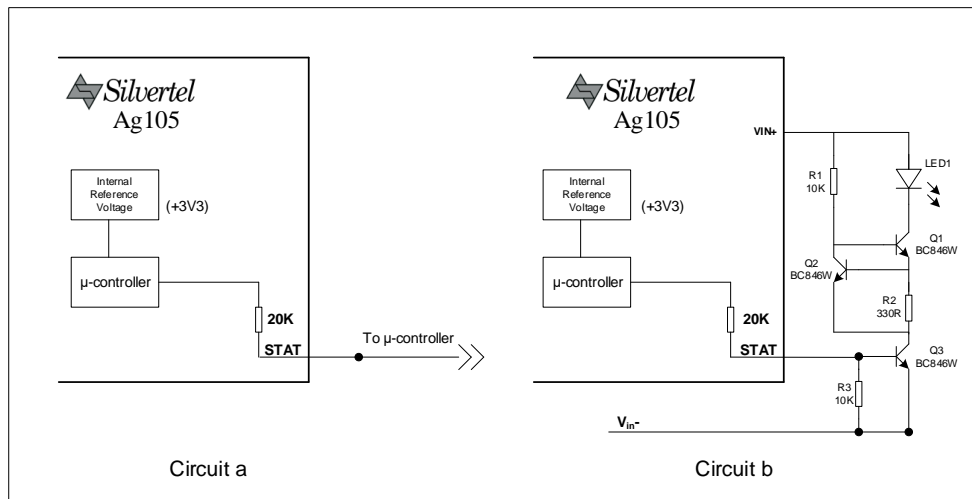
Silvertel
Ag105

Internal Reference Voltage
(+3V3)

µ-controller

20K
STAT

To µ-controller

Silvertel
Ag105

VIN+

Internal Reference Voltage
(+3V3)

µ-controller

20K
STAT

R1
10K

LED1

Q1
BC846W

Q2
BC846W

R2
330R

Q3
BC846W

R3
10K

$V_{in}$-

Circuit a

Circuit b